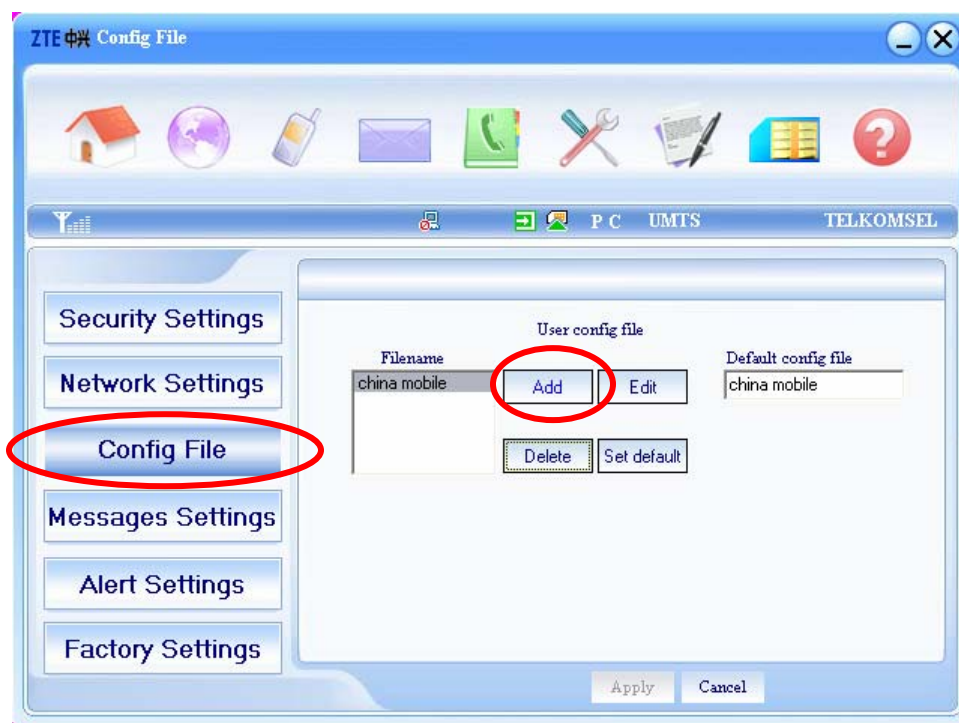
ZTE中兴 Config File

P C UMTS TELKOMSEL

Security Settings

Network Settings

Config File

Messages Settings

Alert Settings

Factory Settings

User config file

Filename

china mobile

Add

Edit

Delete

Set default

Default config file

china mobile

Apply

Cancel